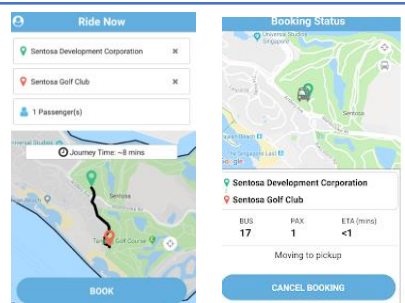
Ride Now

Sentosa Development Corporation ✖

Sentosa Golf Club ✖

1 Passenger(s)

Journey Time: ~8 mins

Universal Studios

Sentosa

Tanjong Golf Course

BOOK

Booking Status

Universal Studios Singapore

Sentosa

Google

Sentosa Development Corporation

Sentosa Golf Club

| BUS | PAX | ETA (mins) |
|---|---|---|
| 17 | 1 | <1 |

Moving to pickup

CANCEL BOOKING